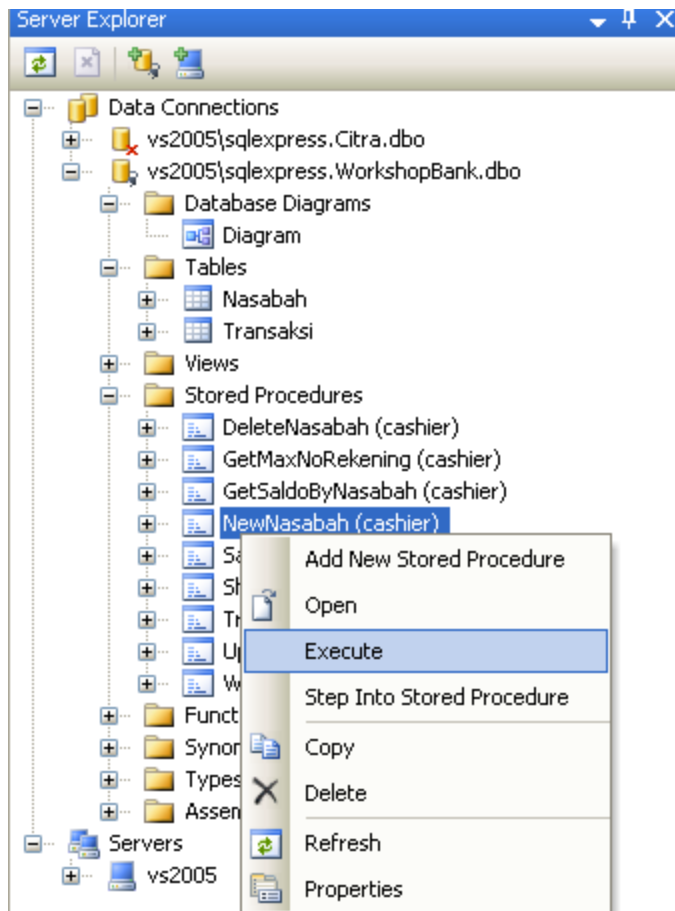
Server Explorer

Data Connections
vs2005\sqlexpress.Citra.dbo
vs2005\sqlexpress.WorkshopBank.dbo
Database Diagrams
Diagram
Tables
Nasabah
Transaksi
Views
Stored Procedures
DeleteNasabah (cashier)
GetMaxNoRekening (cashier)
GetSaldoByNasabah (cashier)
NewNasabah (cashier)
Sa
Sh
Tr
Up
W
Funct
Synor
Types
Assem
Servers
vs2005

Add New Stored Procedure
Open
Execute
Step Into Stored Procedure
Copy
Delete
Refresh
Properties